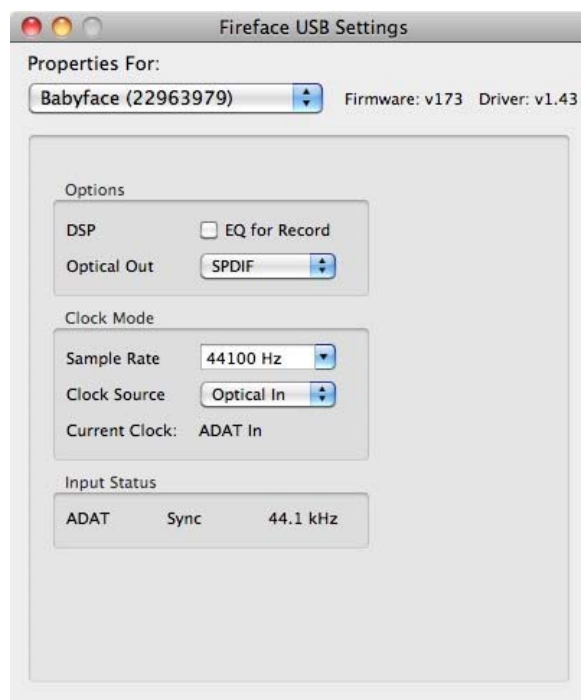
Fireface USB Settings

Properties For:

Babyface (22963979)

Firmware: v173 Driver: v1.43

Options

DSP

EQ for Record

Optical Out

SPDIF

Clock Mode

Sample Rate

44100 Hz

Clock Source

Optical In

Current Clock: ADAT In

Input Status

ADAT Sync 44.1 kHz